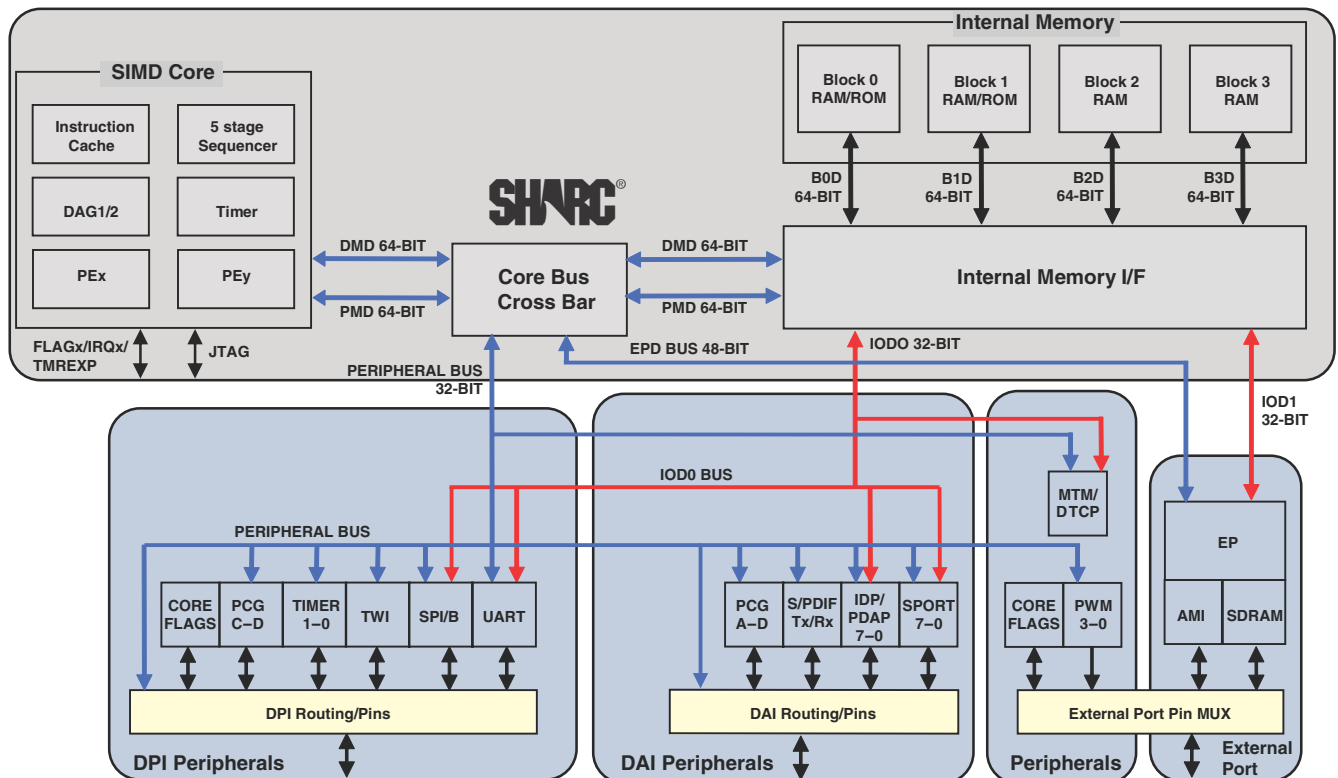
Internal Memory

Block 0 RAM/ROM

Block 1 RAM/ROM

Block 2 RAM

Block 3 RAM

SIMD Core

Instruction Cache

5 stage Sequencer

DAG1/2

Timer

PEx

PEy

SHARC®

B0D 64-BIT

B1D 64-BIT

B2D 64-BIT

B3D 64-BIT

DMD 64-BIT

DMD 64-BIT

Core Bus Cross Bar

Internal Memory I/F

PMD 64-BIT

PMD 64-BIT

FLAGx/IRQx/ TMREXP

JTAG

EPD BUS 48-BIT

IODO 32-BIT

PERIPHERAL BUS 32-BIT

IOD1 32-BIT

IOD0 BUS

MTM/ DTCP

PERIPHERAL BUS

EP

CORE FLAGS

PCG C–D

TIMER 1–0

TWI

SPI/B

UART

PCG A–D

S/PDIF Tx/Rx

IDP/ PDAP 7–0

SPORT 7–0

CORE FLAGS

PWM 3–0

AMI

SDRAM

DPI Routing/Pins

DAI Routing/Pins

External Port Pin MUX

DPI Peripherals

DAI Peripherals

Peripherals

External Port